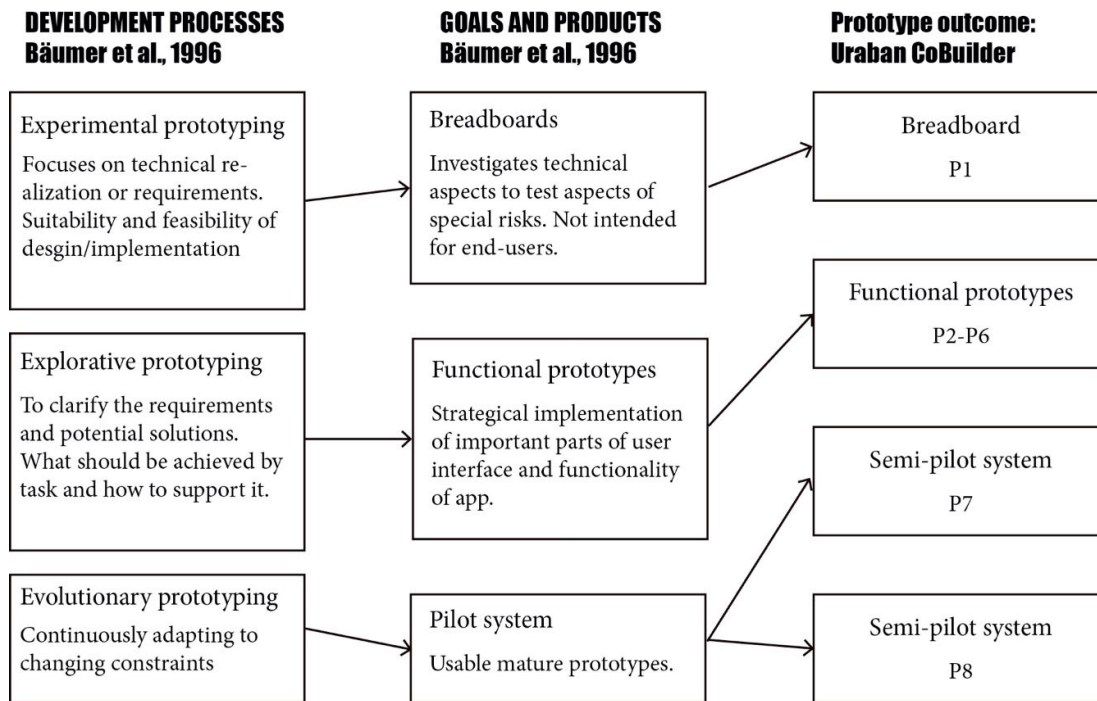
DEVELOPMENT PROCESSES
Bäumer et al., 1996

GOALS AND PRODUCTS
Bäumer et al., 1996

Prototype outcome:
Uraban CoBuilder

Experimental prototyping
Focuses on technical realization or requirements. Suitability and feasibility of desgin/implementation

Breadboards
Investigates technical aspects to test aspects of special risks. Not intended for end-users.

Breadboard
P1

Functional prototypes
P2-P6

Explorative prototyping
To clarify the requirements and potential solutions. What should be achieved by task and how to support it.

Functional prototypes
Strategical implementation of important parts of user interface and functionality of app.

Semi-pilot system
P7

Evolutionary prototyping
Continuously adapting to changing constraints

Pilot system
Usable mature prototypes.

Semi-pilot system
P8